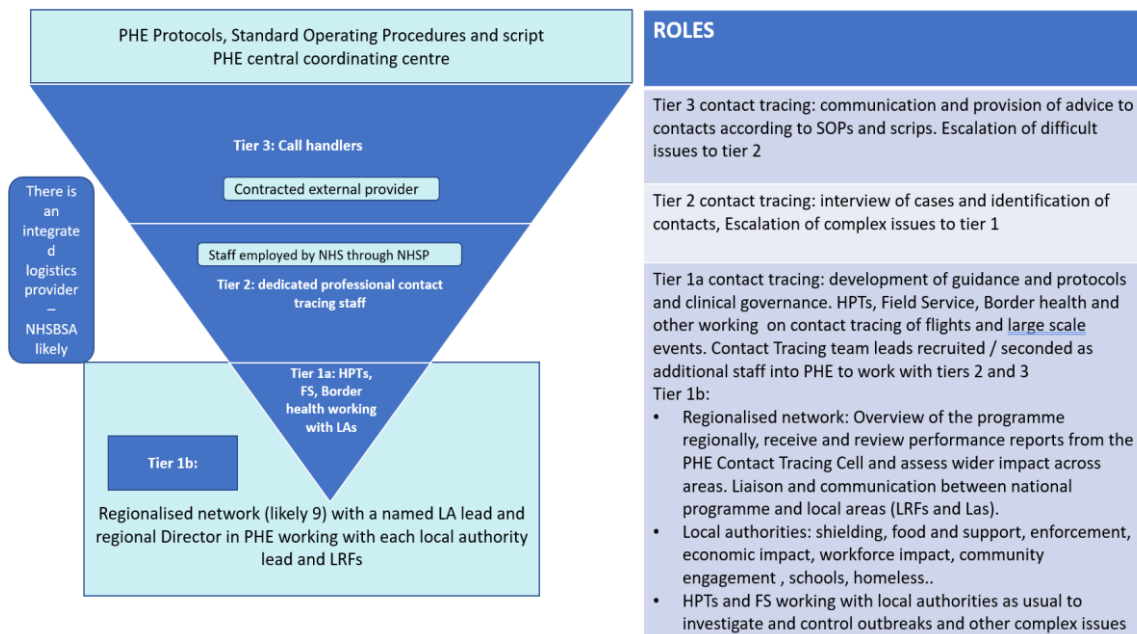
PHE Protocols, Standard Operating Procedures and script
PHE central coordinating centre

Tier 3: Call handlers

Contracted external provider

Staff employed by NHS through NHSP

Tier 2: dedicated professional contact tracing staff

There is an integrated logistics provider – NHSBSA likely

Tier 1a: HPTs, FS, Border health working with LAs

Tier 1b:

Regionalised network (likely 9) with a named LA lead and regional Director in PHE working with each local authority lead and LRFs

ROLES

Tier 3 contact tracing: communication and provision of advice to contacts according to SOPs and scrips. Escalation of difficult issues to tier 2

Tier 2 contact tracing: interview of cases and identification of contacts, Escalation of complex issues to tier 1

Tier 1a contact tracing: development of guidance and protocols and clinical governance. HPTs, Field Service, Border health and other working on contact tracing of flights and large scale events. Contact Tracing team leads recruited / seconded as additional staff into PHE to work with tiers 2 and 3
Tier 1b:
• Regionalised network: Overview of the programme regionally, receive and review performance reports from the PHE Contact Tracing Cell and assess wider impact across areas. Liaison and communication between national programme and local areas (LRFs and Las).
• Local authorities: shielding, food and support, enforcement, economic impact, workforce impact, community engagement , schools, homeless..
• HPTs and FS working with local authorities as usual to investigate and control outbreaks and other complex issues